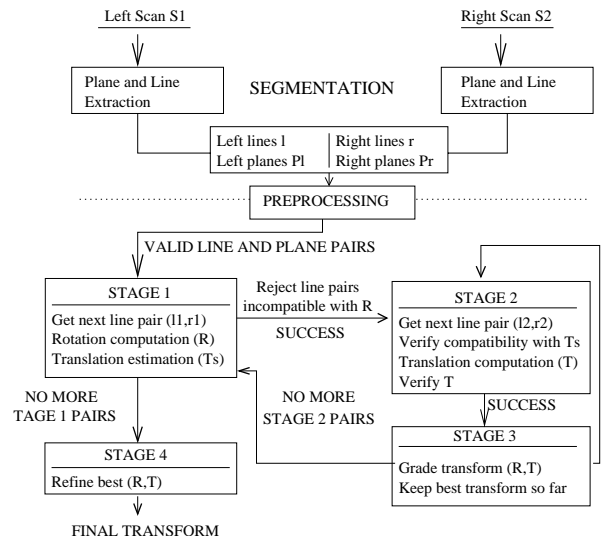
Left Scan S1

Right Scan S2

Plane and Line Extraction

SEGMENTATION

Plane and Line Extraction

Left lines l
Left planes Pl

Right lines r
Right planes Pr

PREPROCESSING

VALID LINE AND PLANE PAIRS

STAGE 1

Get next line pair (l1,r1)
Rotation computation (R)
Translation estimation (Ts)

Reject line pairs incompatible with R

SUCCESS

STAGE 2

Get next line pair (l2,r2)
Verify compatibility with Ts
Translation computation (T)
Verify T

SUCCESS

NO MORE TAGE 1 PAIRS

NO MORE STAGE 2 PAIRS

STAGE 3

Grade transform (R,T)
Keep best transform so far

STAGE 4

Refine best (R,T)

FINAL TRANSFORM